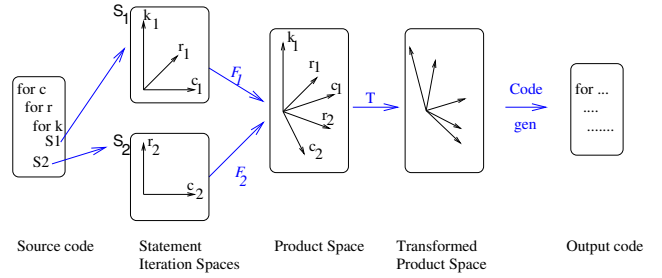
for c
for r
for k
S1
S2

$S_1$
$k_1$
$r_1$
$c_1$

$S_2$
$r_2$
$c_2$

$F_1$
$F_2$

$k_1$
$r_1$
$c_1$
$r_2$
$c_2$

T

Code
gen

for ...
....
.......

Source code

Statement Iteration Spaces

Product Space

Transformed Product Space

Output code